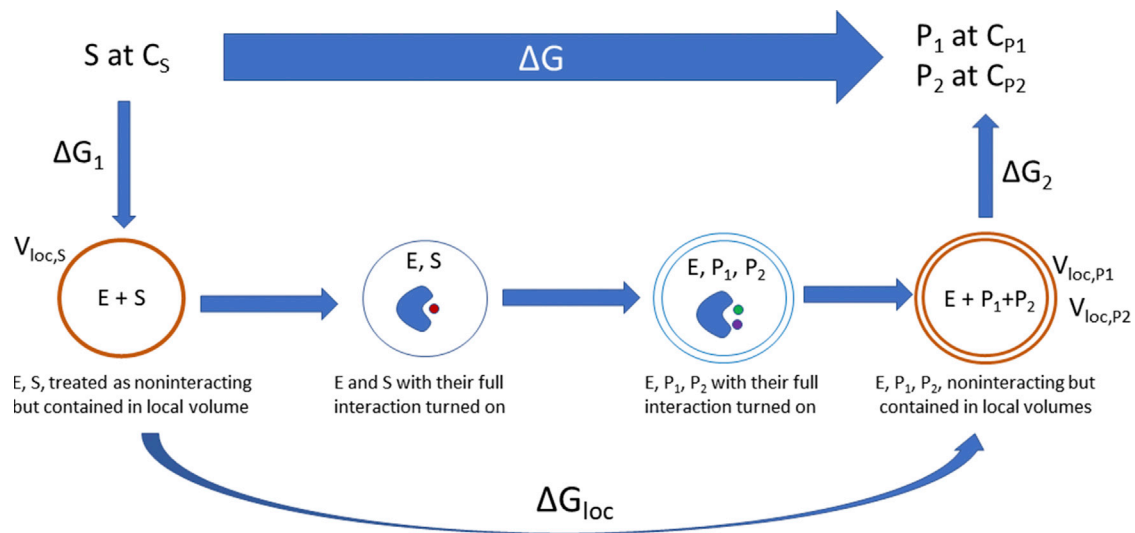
S at $C_S$

$\Delta G$

$P_1$ at $C_{P1}$
$P_2$ at $C_{P2}$

$\Delta G_1$

$\Delta G_2$

$V_{loc,S}$

E + S

E, S

E, $P_1$, $P_2$

E + $P_1$+$P_2$

$V_{loc,P1}$

$V_{loc,P2}$

E, S, treated as noninteracting but contained in local volume

E and S with their full interaction turned on

E, $P_1$, $P_2$ with their full interaction turned on

E, $P_1$, $P_2$, noninteracting but contained in local volumes

$\Delta G_{loc}$